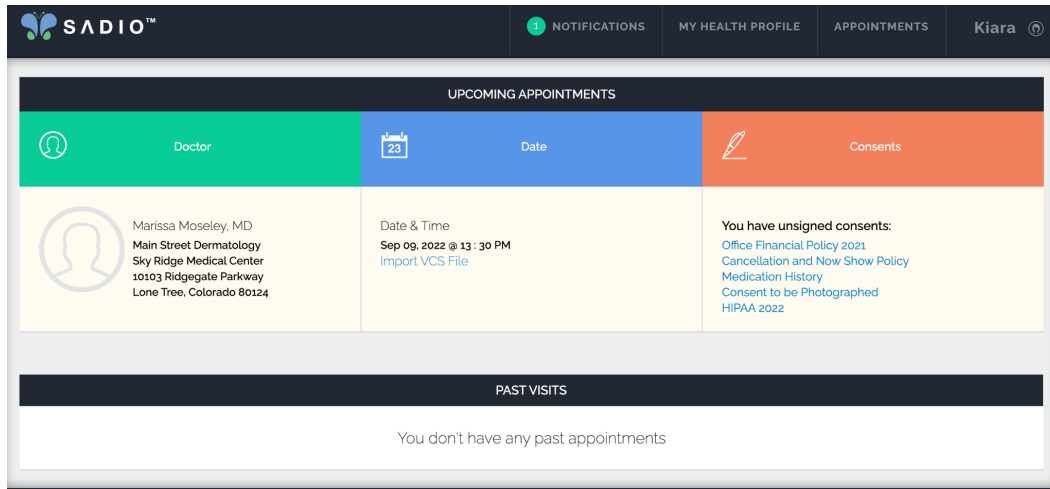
SADIO™

1 NOTIFICATIONS
MY HEALTH PROFILE
APPOINTMENTS
Kiara

UPCOMING APPOINTMENTS

| Doctor | Date | Consents |
|---|---|---|
| Marissa Moseley, MD<br>Main Street Dermatology<br>Sky Ridge Medical Center<br>10103 Ridgegate Parkway<br>Lone Tree, Colorado 80124 | Date & Time<br>Sep 09, 2022 @ 13 : 30 PM<br>Import VCS File | You have unsigned consents:<br>Office Financial Policy 2021<br>Cancellation and Now Show Policy<br>Medication History<br>Consent to be Photographed<br>HIPAA 2022 |

23

PAST VISITS

You don't have any past appointments